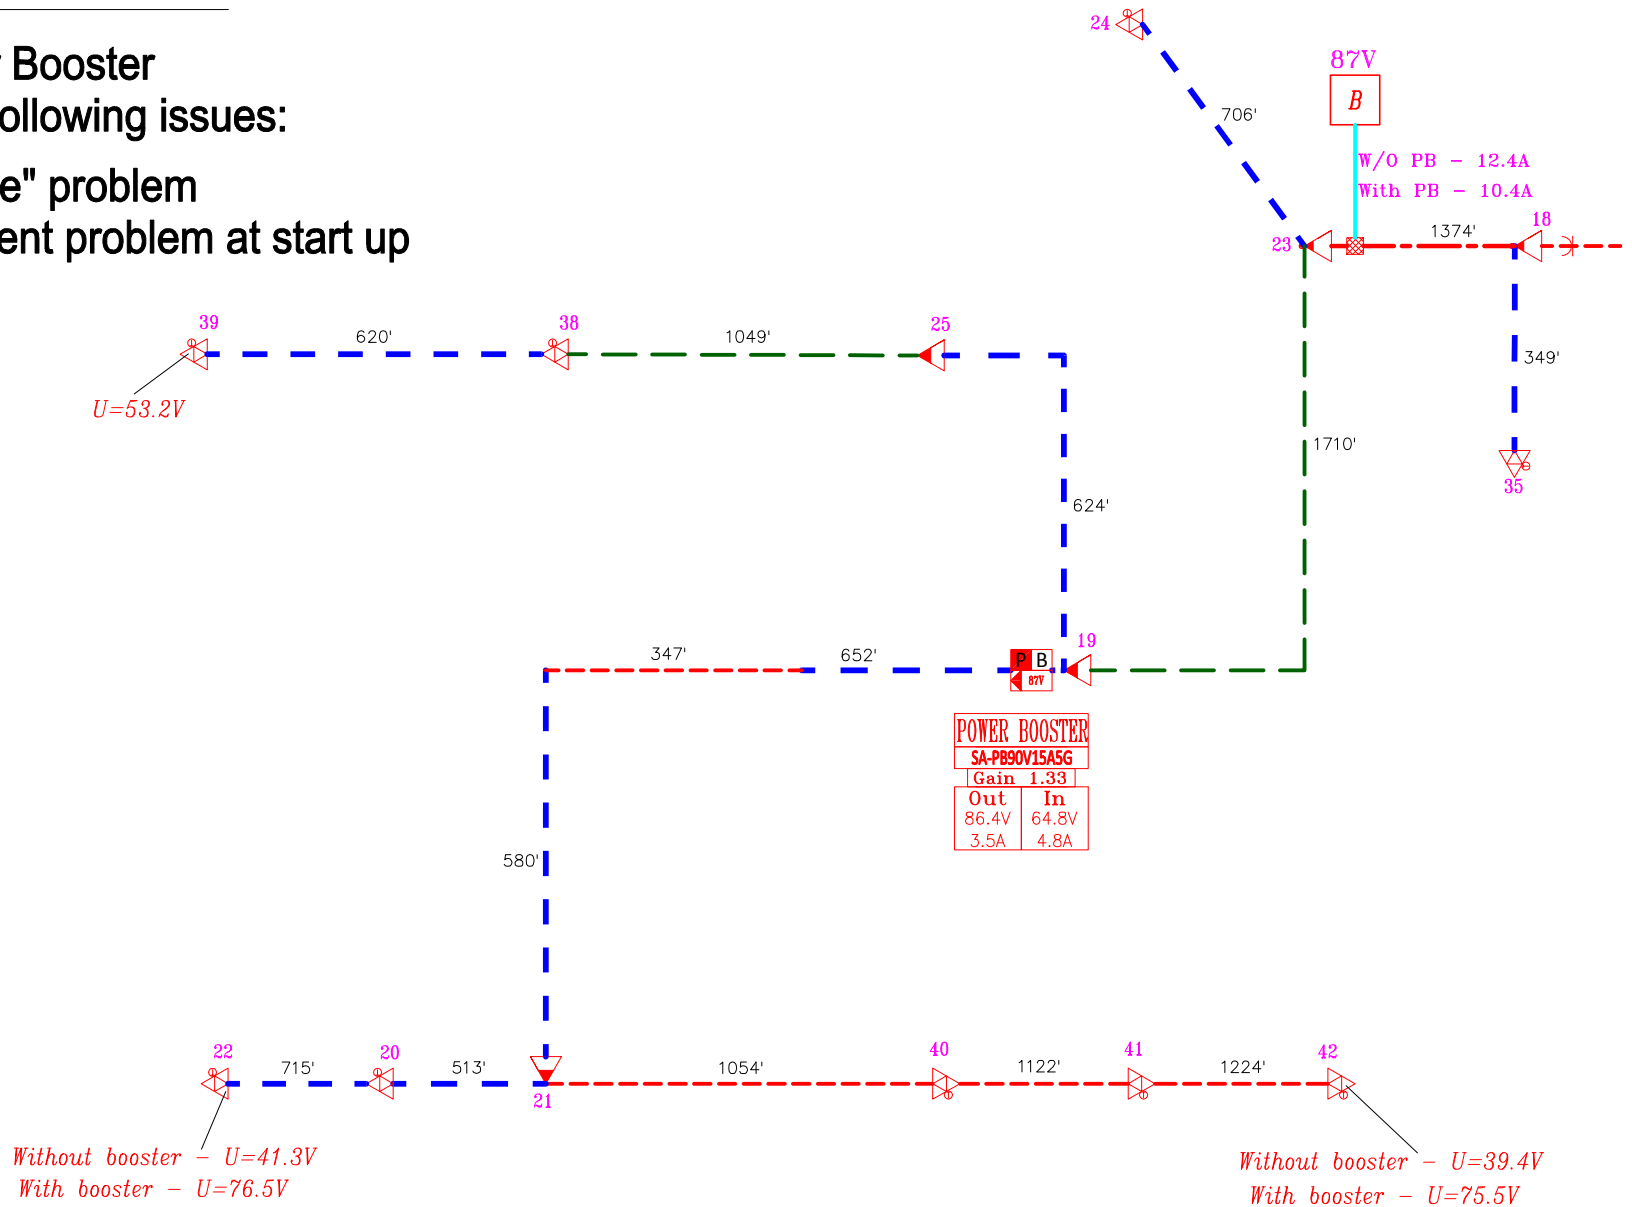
Booster
ollowing issues:

e" problem
ent problem at start up

24
706'
87V
B
W/O PB – 12.4A
With PB – 10.4A
23
1374'
18
39
620'
38
1049'
25
349'
U=53.2V
1710'
35
624'
347'
652'
P B
87V
19
POWER BOOSTER
SA-PB90V15A5G
Gain 1.33

| Out | In |
|---|---|
| 86.4V | 64.8V |
| 3.5A | 4.8A |

580'
22
715'
20
513'
1054'
40
1122'
41
1224'
42
21
Without booster – U=41.3V
With booster – U=76.5V
Without booster – U=39.4V
With booster – U=75.5V